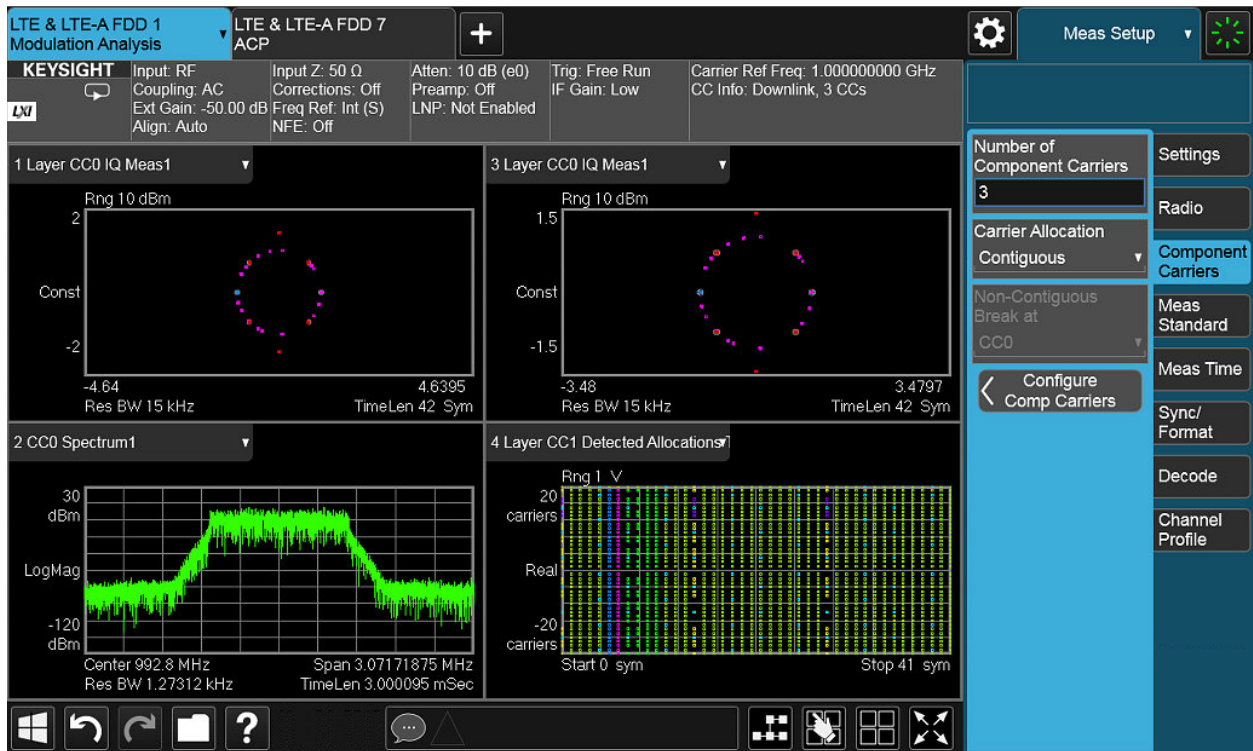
LTE & LTE-A FDD 1
Modulation Analysis

LTE & LTE-A FDD 7
ACP

+

Meas Setup

KEYSIGHT
LXI

Input: RF
Coupling: AC
Ext Gain: -50.00 dB
Align: Auto

Input Z: 50 Ω
Corrections: Off
Freq Ref: Int (S)
NFE: Off

Atten: 10 dB (e0)
Preamp: Off
LNP: Not Enabled

Trig: Free Run
IF Gain: Low

Carrier Ref Freq: 1.000000000 GHz
CC Info: Downlink, 3 CCs

1 Layer CC0 IQ Meas1

Rng 10 dBm
2
Const
-2
-4.64
4.6395
Res BW 15 kHz
TimeLen 42 Sym

3 Layer CC0 IQ Meas1

Rng 10 dBm
1.5
Const
-1.5
-3.48
3.4797
Res BW 15 kHz
TimeLen 42 Sym

2 CC0 Spectrum1

30
dBm
LogMag
-120
dBm
Center 992.8 MHz
Span 3.07171875 MHz
Res BW 1.27312 kHz
TimeLen 3.000095 mSec

4 Layer CC1 Detected Allocations

Rng 1 V
20
carriers
Real
-20
carriers
Start 0 sym
Stop 41 sym

Number of Component Carriers
3

Carrier Allocation
Contiguous

Non-Contiguous Break at
CC0

Configure Comp Carriers

Settings
Radio
Component Carriers
Meas Standard
Meas Time
Sync/ Format
Decode
Channel Profile

?